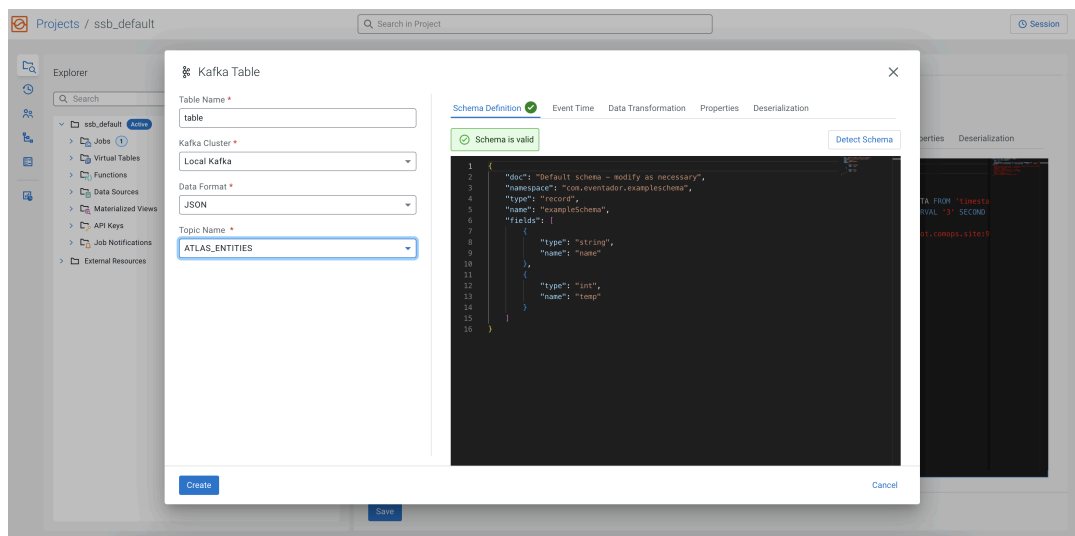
Projects / ssb_default

Search in Project

Session

Explorer

Search

ssb_default Active
Jobs 1
Virtual Tables
Functions
Data Sources
Materialized Views
API Keys
Job Notifications
External Resources

Kafka Table

Table Name *
table

Kafka Cluster *
Local Kafka

Data Format *
JSON

Topic Name *
ATLAS_ENTITIES

Schema Definition
Event Time
Data Transformation
Properties
Deserialization

Schema is valid

Detect Schema

```
1  {
2      "doc": "Default schema - modify as necessary",
3      "namespace": "com.eventador.exampleschema",
4      "type": "record",
5      "name": "exampleSchema",
6      "fields": [
7          {
8              "type": "string",
9              "name": "name"
10         },
11         {
12             "type": "int",
13             "name": "temp"
14         }
15     ]
16 }
```

Create

Cancel

Save

operties Deserialization
TA FROM 'timesta
RVAL '3' SECOND
t.comops.site:9